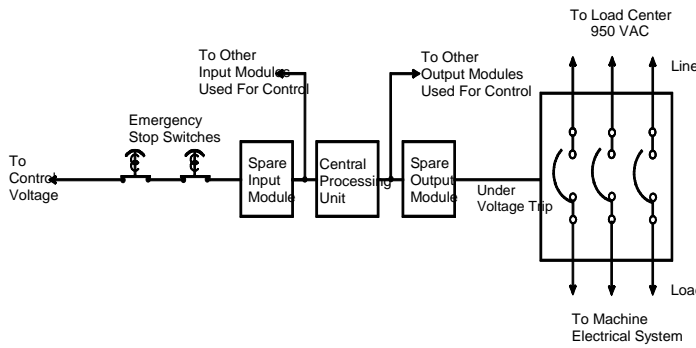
To Load Center
950 VAC

Line

To Other
Input Modules
Used For Control

To Other
Output Modules
Used For Control

Emergency
Stop Switches

To
Control
Voltage

Spare
Input
Module

Central
Processing
Unit

Spare
Output
Module

Under
Voltage Trip

Loa

To Machine
Electrical System